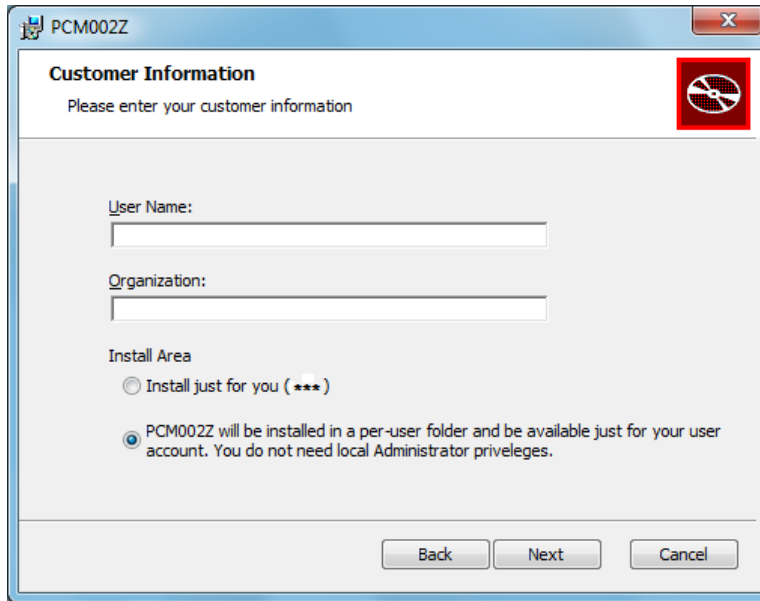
PCM002Z

Customer Information

Please enter your customer information

User Name:

Organization:

Install Area

Install just for you (***)

PCM002Z will be installed in a per-user folder and be available just for your user account. You do not need local Administrator priveleges.

Back Next Cancel